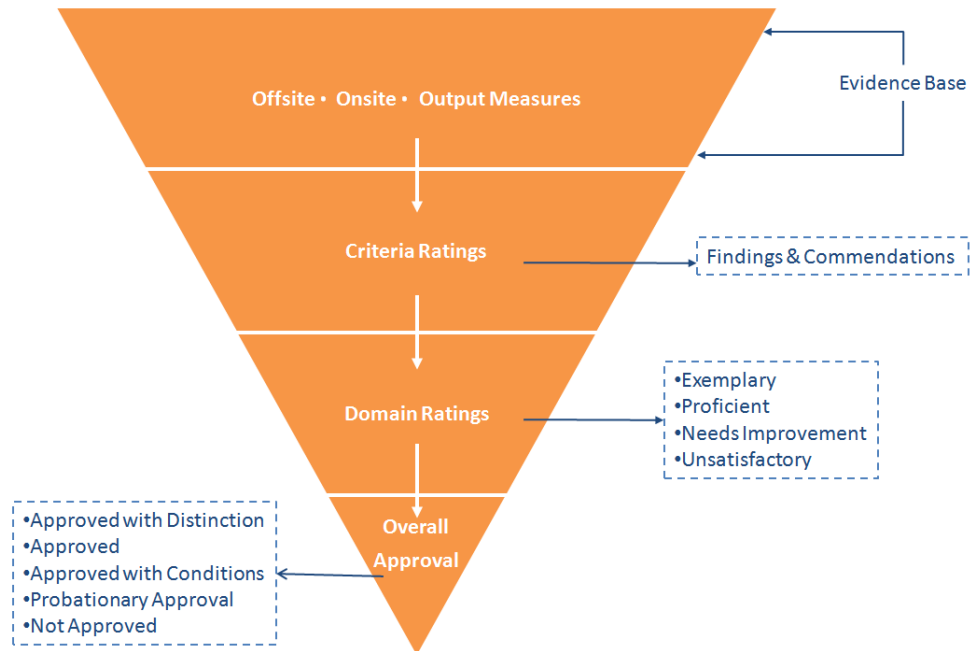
Offsite • Onsite • Output Measures

Evidence Base

Criteria Ratings

Findings & Commendations

Domain Ratings

•Exemplary
•Proficient
•Needs Improvement
•Unsatisfactory

Overall Approval

•Approved with Distinction
•Approved
•Approved with Conditions
•Probationary Approval
•Not Approved